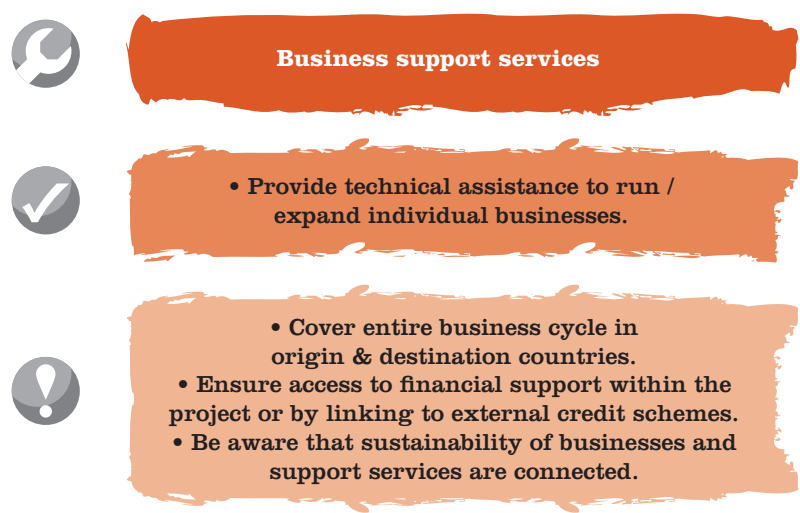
Business support services

• Provide technical assistance to run / expand individual businesses.

• Cover entire business cycle in origin & destination countries.
• Ensure access to financial support within the project or by linking to external credit schemes.
• Be aware that sustainability of businesses and support services are connected.